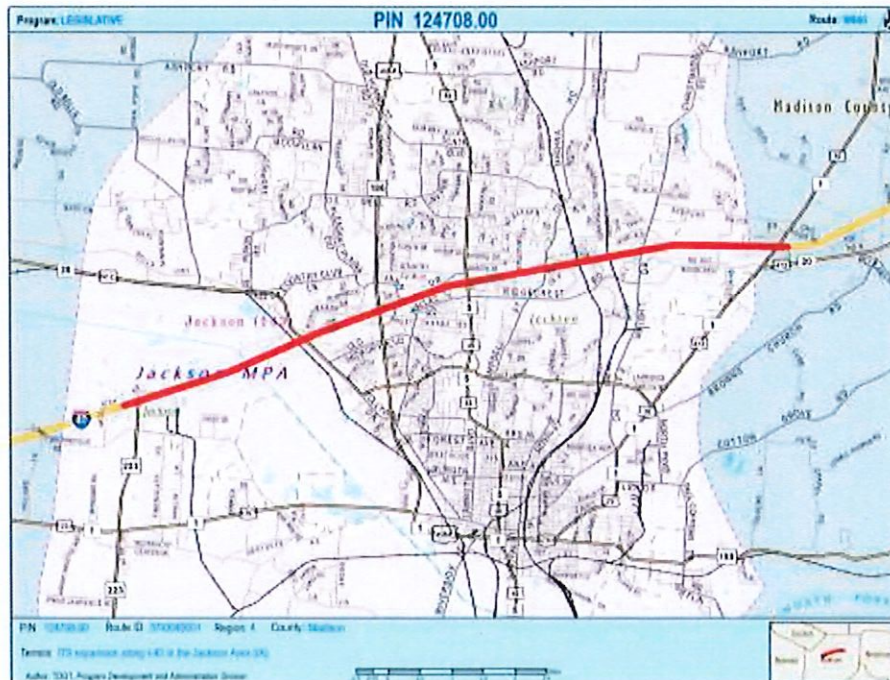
Program: LEGISLATIVE

PIN 124708.00

Route: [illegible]

Madison County

Jackson ([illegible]

Jackson

Jackson MPA

Jackson

PIN: 124708.00 Route ID: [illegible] Region: 4 County: Madison

Termini: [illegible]

Author: TDOT, Program Development and Administration Division